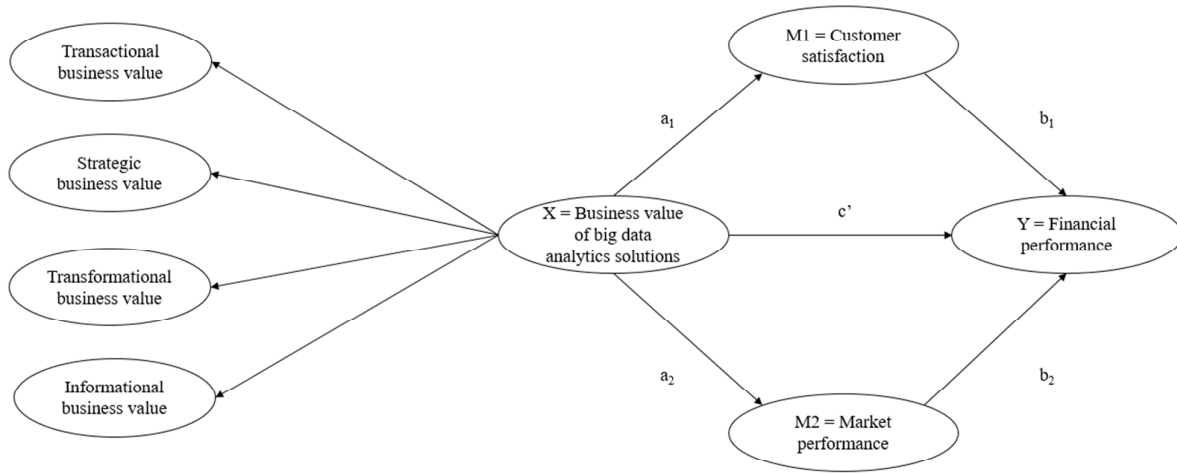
Transactional business value

Strategic business value

Transformational business value

Informational business value

X = Business value of big data analytics solutions

M1 = Customer satisfaction

M2 = Market performance

Y = Financial performance

$a_1$

$b_1$

c’

$a_2$

$b_2$